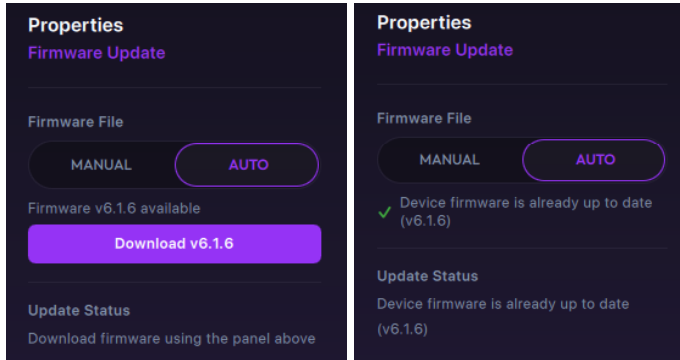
Properties
Firmware Update

Firmware File

MANUAL AUTO

Firmware v6.1.6 available

Download v6.1.6

Update Status

Download firmware using the panel above

Properties
Firmware Update

Firmware File

MANUAL AUTO

✓ Device firmware is already up to date (v6.1.6)

Update Status

Device firmware is already up to date (v6.1.6)